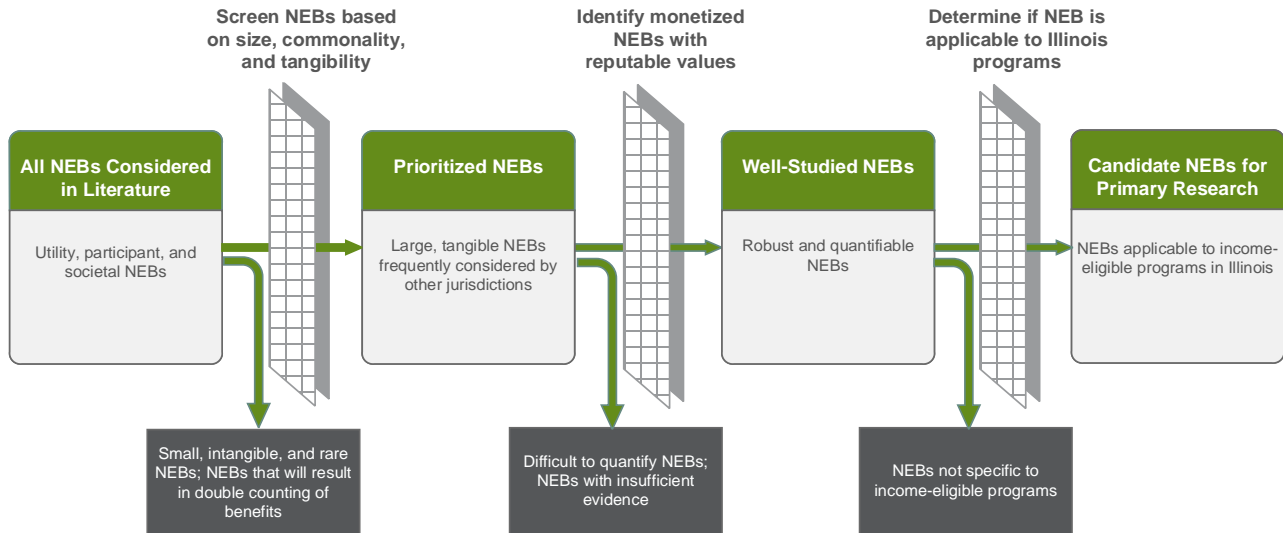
Screen NEBs based on size, commonality, and tangibility

Identify monetized NEBs with reputable values

Determine if NEB is applicable to Illinois programs

All NEBs Considered in Literature

Utility, participant, and societal NEBs

Prioritized NEBs

Large, tangible NEBs frequently considered by other jurisdictions

Well-Studied NEBs

Robust and quantifiable NEBs

Candidate NEBs for Primary Research

NEBs applicable to income-eligible programs in Illinois

Small, intangible, and rare NEBs; NEBs that will result in double counting of benefits

Difficult to quantify NEBs; NEBs with insufficient evidence

NEBs not specific to income-eligible programs